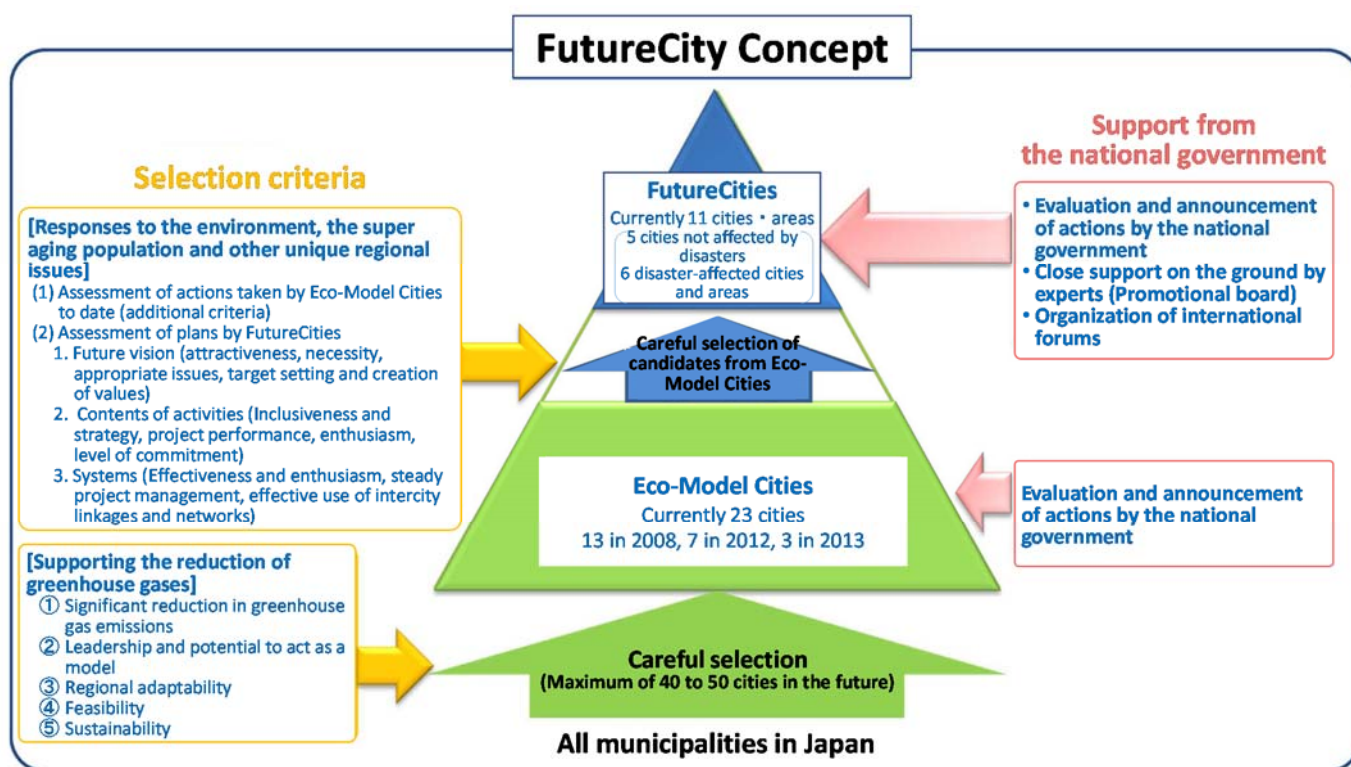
FutureCity Concept

Selection criteria

[Responses to the environment, the super aging population and other unique regional issues]
(1) Assessment of actions taken by Eco-Model Cities to date (additional criteria)
(2) Assessment of plans by FutureCities
1. Future vision (attractiveness, necessity, appropriate issues, target setting and creation of values)
2. Contents of activities (Inclusiveness and strategy, project performance, enthusiasm, level of commitment)
3. Systems (Effectiveness and enthusiasm, steady project management, effective use of intercity linkages and networks)

[Supporting the reduction of greenhouse gases]
① Significant reduction in greenhouse gas emissions
② Leadership and potential to act as a model
③ Regional adaptability
④ Feasibility
⑤ Sustainability

FutureCities
Currently 11 cities・areas
5 cities not affected by disasters
6 disaster-affected cities and areas

Careful selection of candidates from Eco-Model Cities

Eco-Model Cities
Currently 23 cities
13 in 2008, 7 in 2012, 3 in 2013

Careful selection
(Maximum of 40 to 50 cities in the future)

All municipalities in Japan

Support from the national government

• Evaluation and announcement of actions by the national government
• Close support on the ground by experts (Promotional board)
• Organization of international forums

Evaluation and announcement of actions by the national government